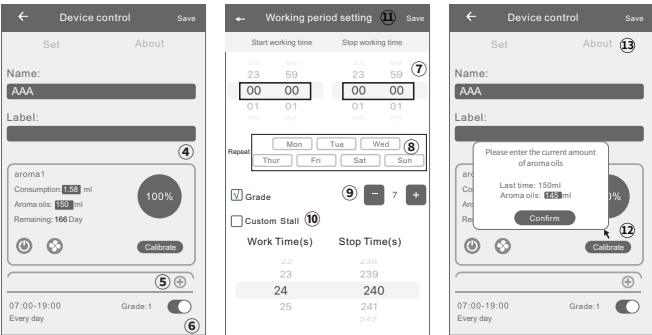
← Device control Save

Set About

Name:

AAA

Label:

④

aroma1

Consumption: 1.58 ml

Aroma oils: 150 ml

Remaining: 166 Day

100%

Calibrate

⑤

07:00-19:00

Every day

Grade:1

⑥

← Working period setting ⑪ Save

Start working time Stop working time

22 58

23 59

00 00

01 01

⑦

23 59

00 00

01 01

Repeat

Mon Tue Wed

Thur Fri Sat Sun

⑧

Grade

⑨ − 7 +

Custom Stall ⑩

Work Time(s) Stop Time(s)

22 238

23 239

24 240

25 241

242

← Device control Save

Set About ⑬

Name:

AAA

Label:

Please enter the current amount of aroma oils

Last time: 150ml

Aroma oils: 145 ml

Confirm

⑫

Calibrate

07:00-19:00

Every day

Grade:1